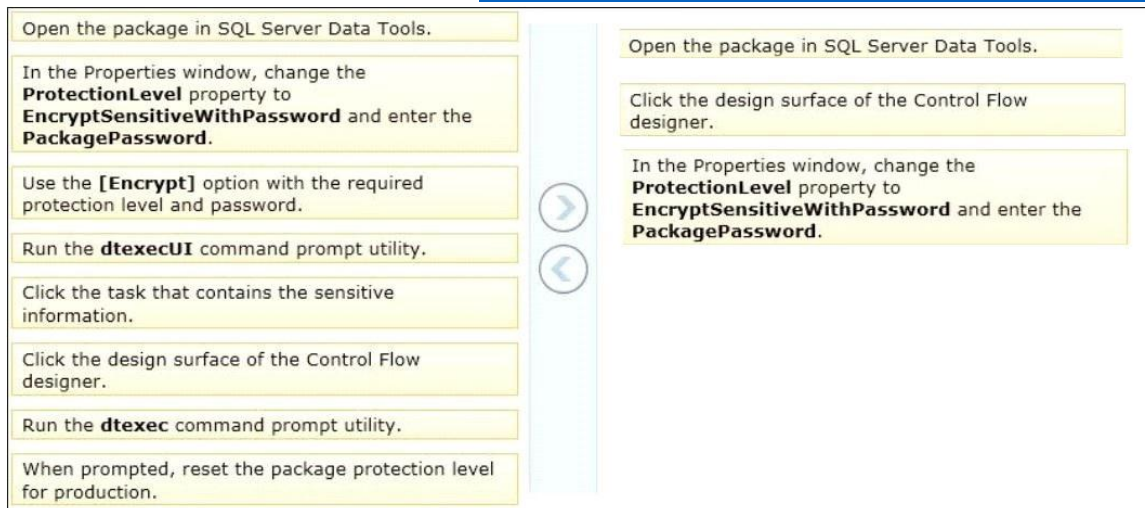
Open the package in SQL Server Data Tools.

In the Properties window, change the **ProtectionLevel** property to **EncryptSensitiveWithPassword** and enter the **PackagePassword**.

Use the **[Encrypt]** option with the required protection level and password.

Run the **dtexecUI** command prompt utility.

Click the task that contains the sensitive information.

Click the design surface of the Control Flow designer.

Run the **dtexec** command prompt utility.

When prompted, reset the package protection level for production.

Open the package in SQL Server Data Tools.

Click the design surface of the Control Flow designer.

In the Properties window, change the **ProtectionLevel** property to **EncryptSensitiveWithPassword** and enter the **PackagePassword**.